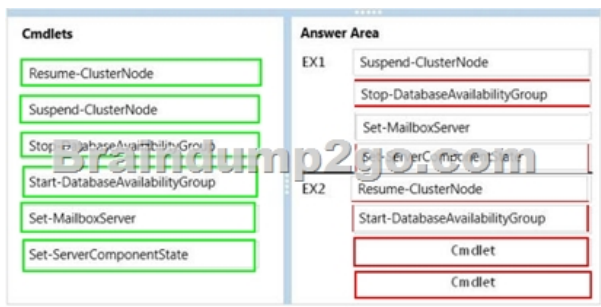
Cmdlets

Resume-ClusterNode

Suspend-ClusterNode

Stop-DatabaseAvailabilityGroup

Start-DatabaseAvailabilityGroup

Set-MailboxServer

Set-ServerComponentState

Answer Area

EX1

Suspend-ClusterNode

Stop-DatabaseAvailabilityGroup

Set-MailboxServer

Set-ServerComponentState

EX2

Resume-ClusterNode

Start-DatabaseAvailabilityGroup

Cmdlet

Cmdlet

Braindump2go.com